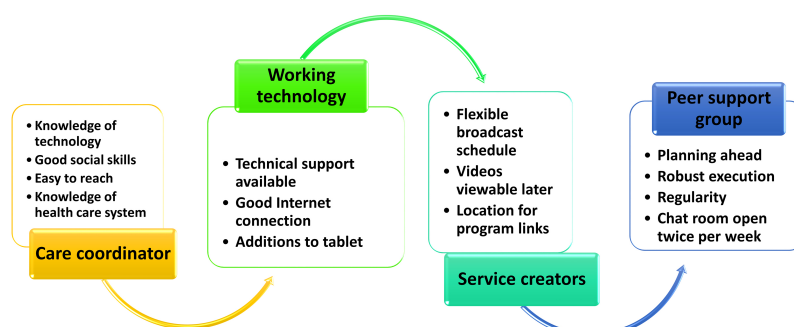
• Knowledge of technology
• Good social skills
• Easy to reach
• Knowledge of health care system

Care coordinator

Working technology

• Technical support available
• Good Internet connection
• Additions to tablet

• Flexible broadcast schedule
• Videos viewable later
• Location for program links

Service creators

Peer support group

• Planning ahead
• Robust execution
• Regularity
• Chat room open twice per week